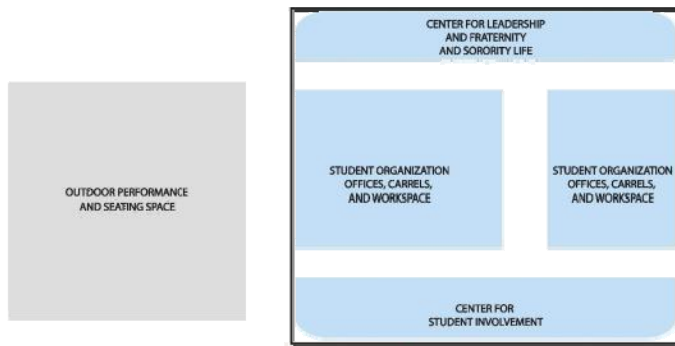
OUTDOOR PERFORMANCE AND SEATING SPACE

CENTER FOR LEADERSHIP AND FRATERNITY AND SORORITY LIFE

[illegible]

STUDENT ORGANIZATION OFFICES, CARRELS, AND WORKSPACE

STUDENT ORGANIZATION OFFICES, CARRELS, AND WORKSPACE

CENTER FOR STUDENT INVOLVEMENT